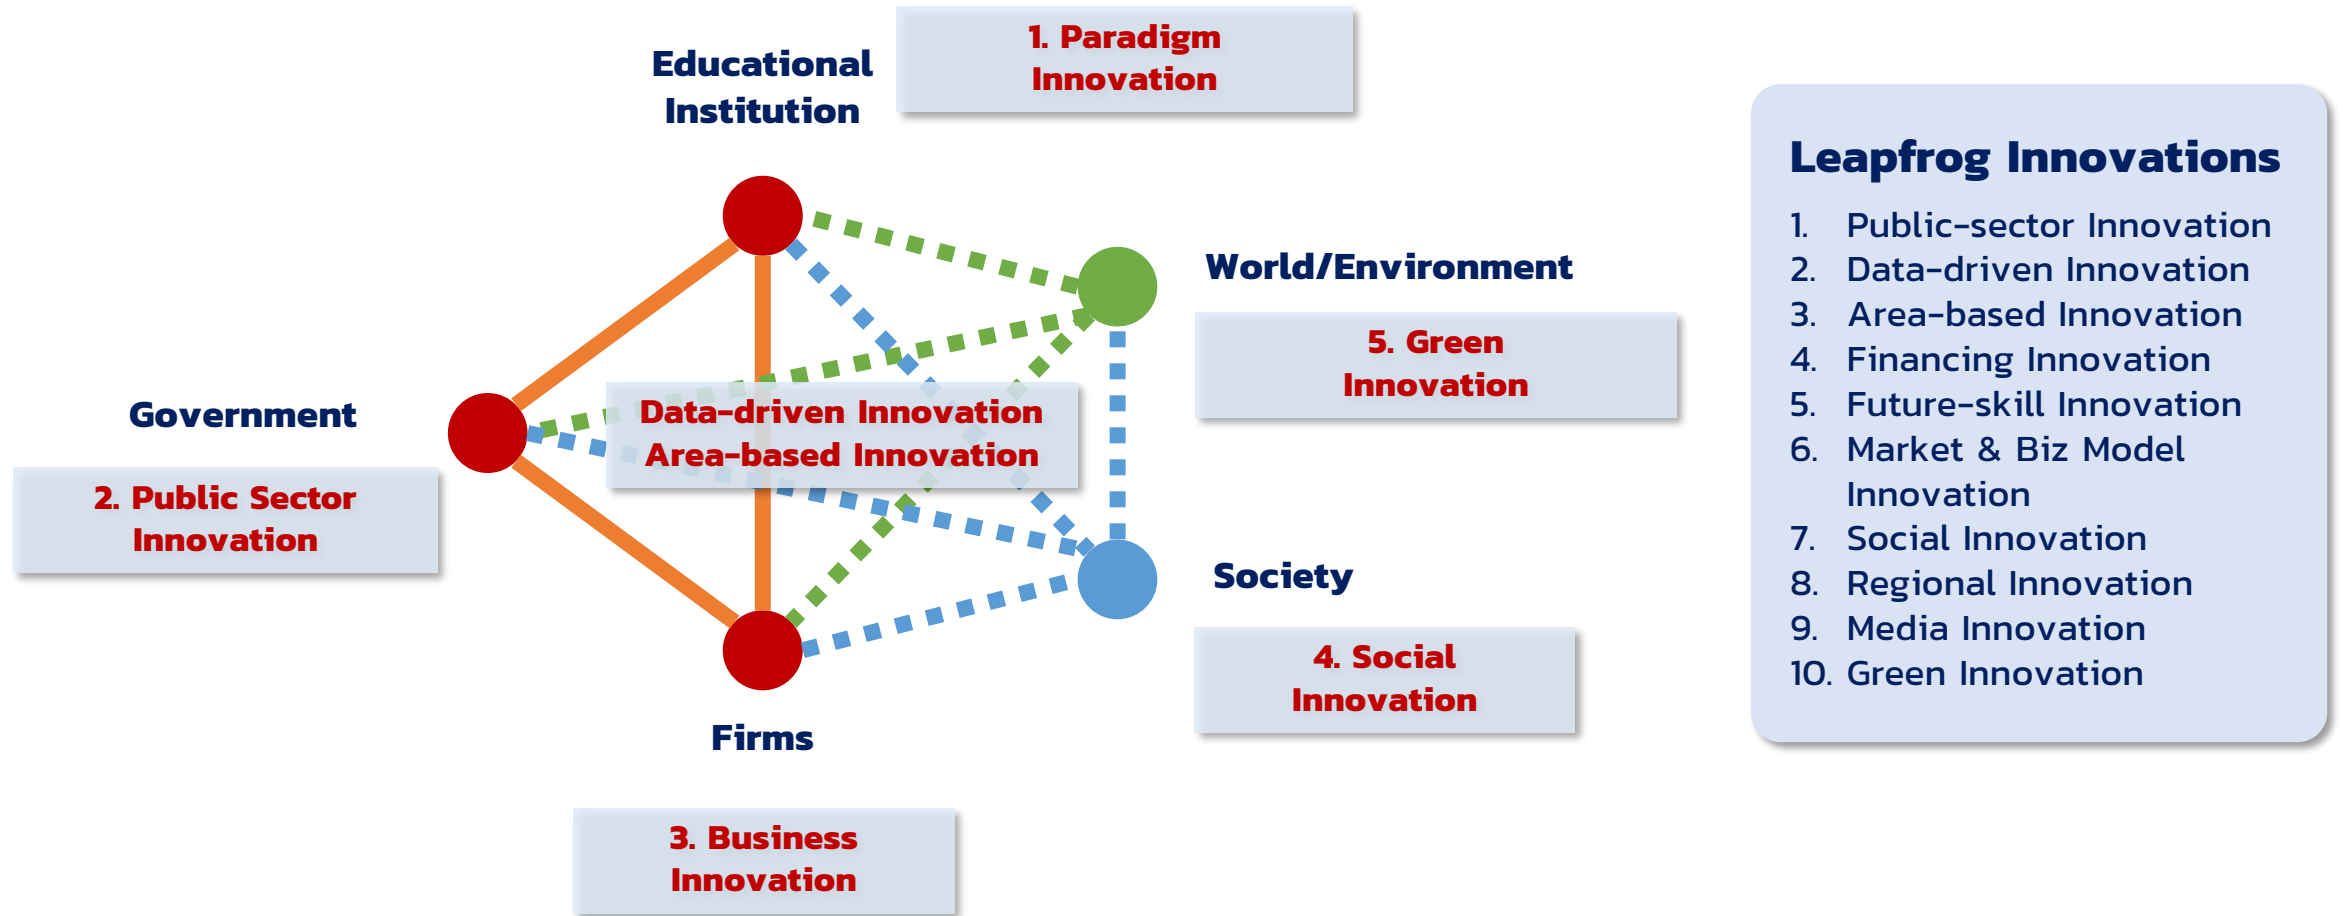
Educational Institution

1. Paradigm Innovation

World/Environment

5. Green Innovation

Government

2. Public Sector Innovation

Data-driven Innovation
Area-based Innovation

Society

4. Social Innovation

Firms

3. Business Innovation

Leapfrog Innovations

1. Public-sector Innovation
2. Data-driven Innovation
3. Area-based Innovation
4. Financing Innovation
5. Future-skill Innovation
6. Market & Biz Model Innovation
7. Social Innovation
8. Regional Innovation
9. Media Innovation
10. Green Innovation